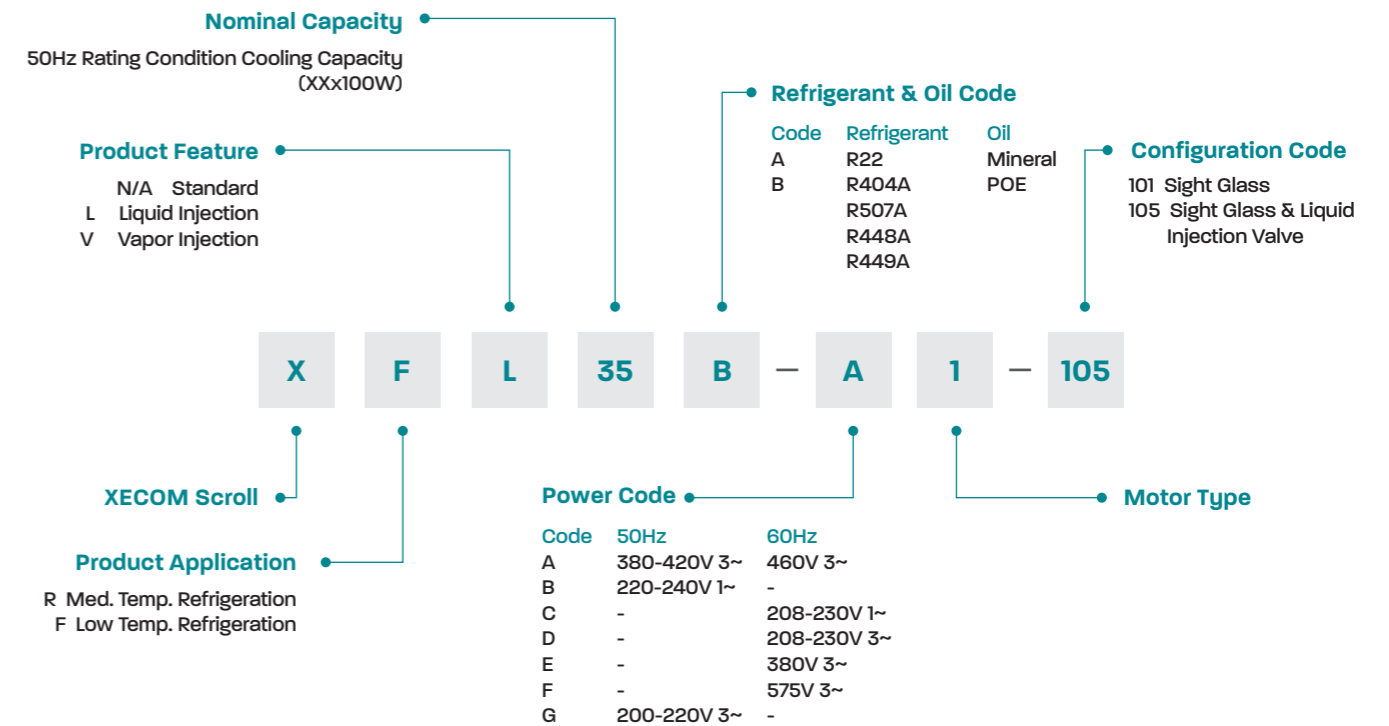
Nominal Capacity
50Hz Rating Condition Cooling Capacity (XXx100W)

Product Feature
N/A Standard
L Liquid Injection
V Vapor Injection

Refrigerant & Oil Code

| Code | Refrigerant | Oil |
|---|---|---|
| A | R22 | Mineral |
| B | R404A | POE |
| | R507A | |
| | R448A | |
| | R449A | |

Configuration Code
101 Sight Glass
105 Sight Glass & Liquid Injection Valve

X F L 35 B — A 1 — 105

XECOM Scroll

Product Application
R Med. Temp. Refrigeration
F Low Temp. Refrigeration

Power Code

| Code | 50Hz | 60Hz |
|---|---|---|
| A | 380-420V 3~ | 460V 3~ |
| B | 220-240V 1~ | - |
| C | - | 208-230V 1~ |
| D | - | 208-230V 3~ |
| E | - | 380V 3~ |
| F | - | 575V 3~ |
| G | 200-220V 3~ | - |

Motor Type